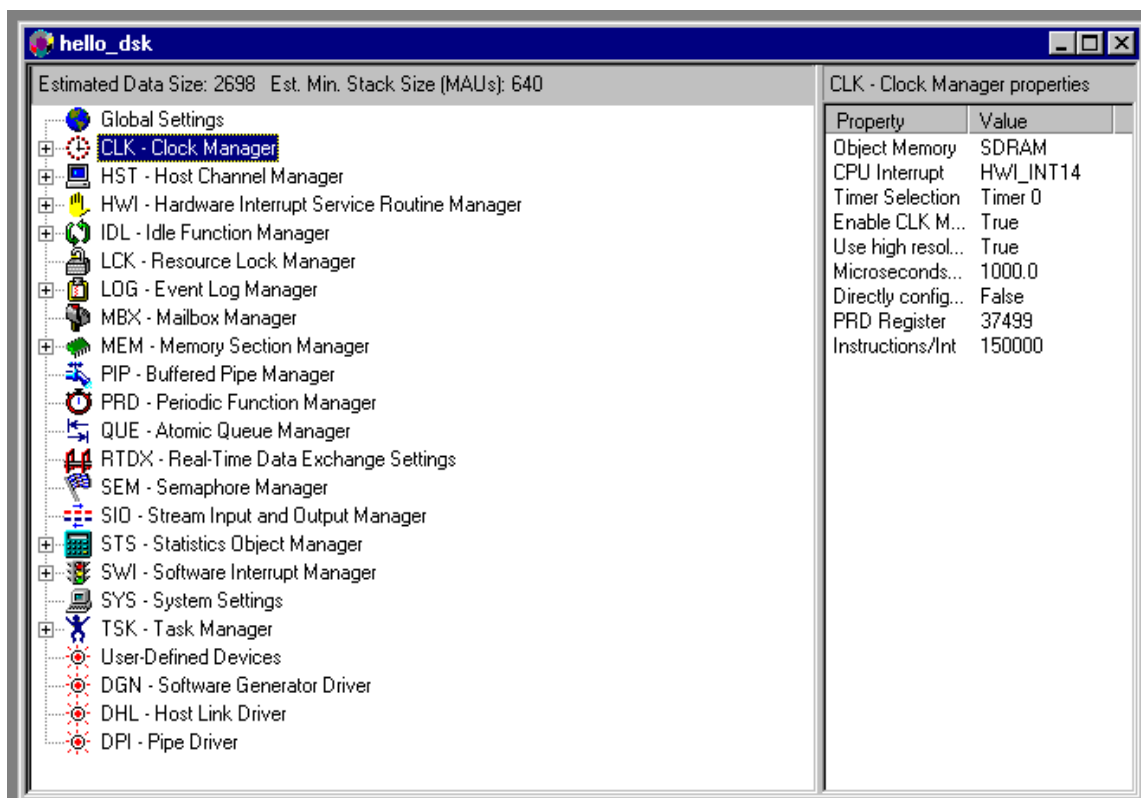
hello_dsk

Estimated Data Size: 2698 Est. Min. Stack Size (MAUs): 640

Global Settings
CLK - Clock Manager
HST - Host Channel Manager
HWI - Hardware Interrupt Service Routine Manager
IDL - Idle Function Manager
LCK - Resource Lock Manager
LOG - Event Log Manager
MBX - Mailbox Manager
MEM - Memory Section Manager
PIP - Buffered Pipe Manager
PRD - Periodic Function Manager
QUE - Atomic Queue Manager
RTDX - Real-Time Data Exchange Settings
SEM - Semaphore Manager
SIO - Stream Input and Output Manager
STS - Statistics Object Manager
SWI - Software Interrupt Manager
SYS - System Settings
TSK - Task Manager
User-Defined Devices
DGN - Software Generator Driver
DHL - Host Link Driver
DPI - Pipe Driver

CLK - Clock Manager properties

| Property | Value |
|---|---|
| Object Memory | SDRAM |
| CPU Interrupt | HWI_INT14 |
| Timer Selection | Timer 0 |
| Enable CLK M... | True |
| Use high resol... | True |
| Microseconds... | 1000.0 |
| Directly config... | False |
| PRD Register | 37499 |
| Instructions/Int | 150000 |